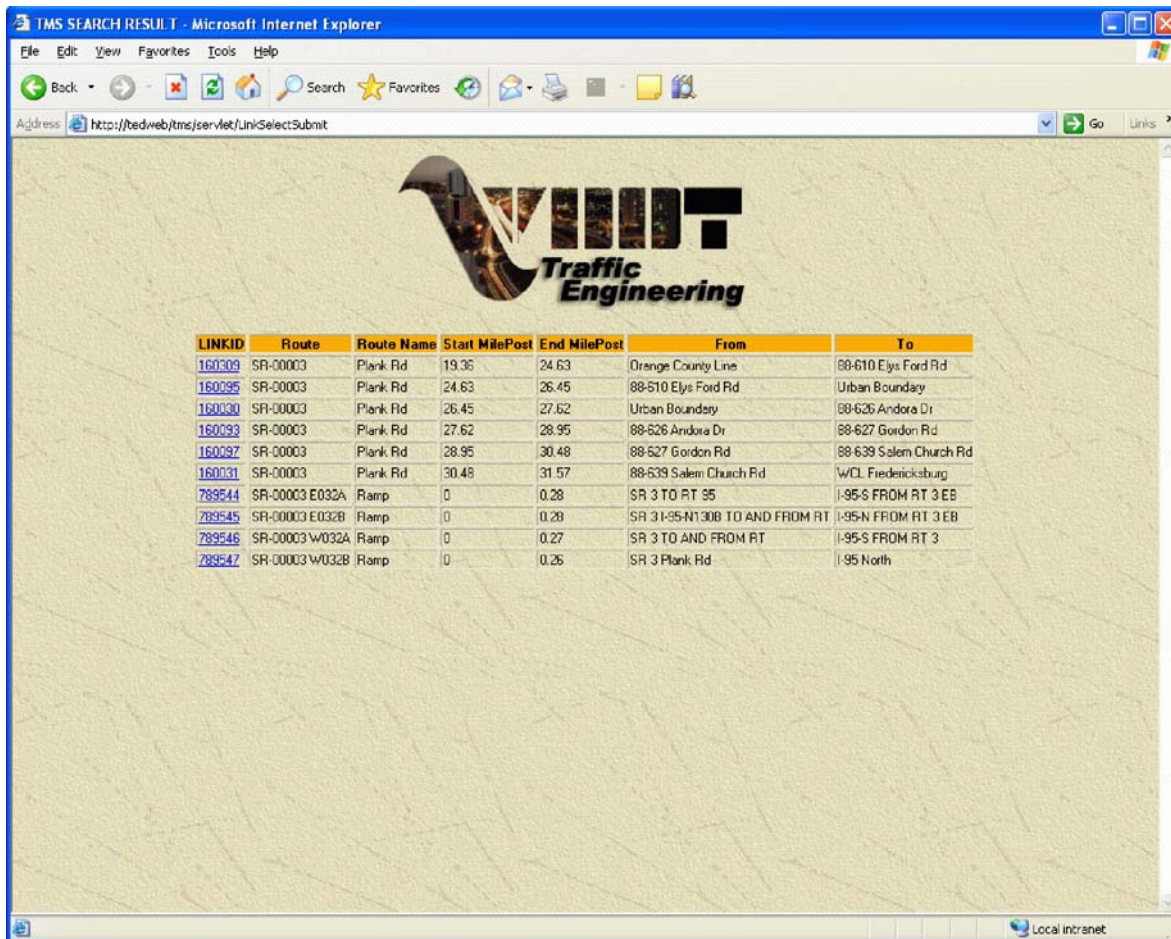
TMS SEARCH RESULT - Microsoft Internet Explorer

File Edit View Favorites Tools Help

Back Search Favorites

Address http://tedweb/tms/servlet/LinkSelectSubmit

Go Links

VDOT
Traffic
Engineering

| LINKID | Route | Route Name | Start MilePost | End MilePost | From | To |
|---|---|---|---|---|---|---|
| 160309 | SR-00003 | Plank Rd | 19.36 | 24.63 | Orange County Line | 88-610 Elys Ford Rd |
| 160095 | SR-00003 | Plank Rd | 24.63 | 26.45 | 88-610 Elys Ford Rd | Urban Boundary |
| 160030 | SR-00003 | Plank Rd | 26.45 | 27.62 | Urban Boundary | 88-626 Andora Dr |
| 160093 | SR-00003 | Plank Rd | 27.62 | 28.95 | 88-626 Andora Dr | 88-627 Gordon Rd |
| 160097 | SR-00003 | Plank Rd | 28.95 | 30.48 | 88-627 Gordon Rd | 88-639 Salem Church Rd |
| 160031 | SR-00003 | Plank Rd | 30.48 | 31.57 | 88-639 Salem Church Rd | WCL Fredericksburg |
| 789544 | SR-00003 E032A | Ramp | 0 | 0.28 | SR 3 TO RT 95 | I-95-S FROM RT 3 EB |
| 789545 | SR-00003 E032B | Ramp | 0 | 0.28 | SR 3 I-95-N130B TO AND FROM RT | I-95-N FROM RT 3 EB |
| 789546 | SR-00003 W032A | Ramp | 0 | 0.27 | SR 3 TO AND FROM RT | I-95-S FROM RT 3 |
| 789547 | SR-00003 W032B | Ramp | 0 | 0.26 | SR 3 Plank Rd | I-95 North |

Local intranet